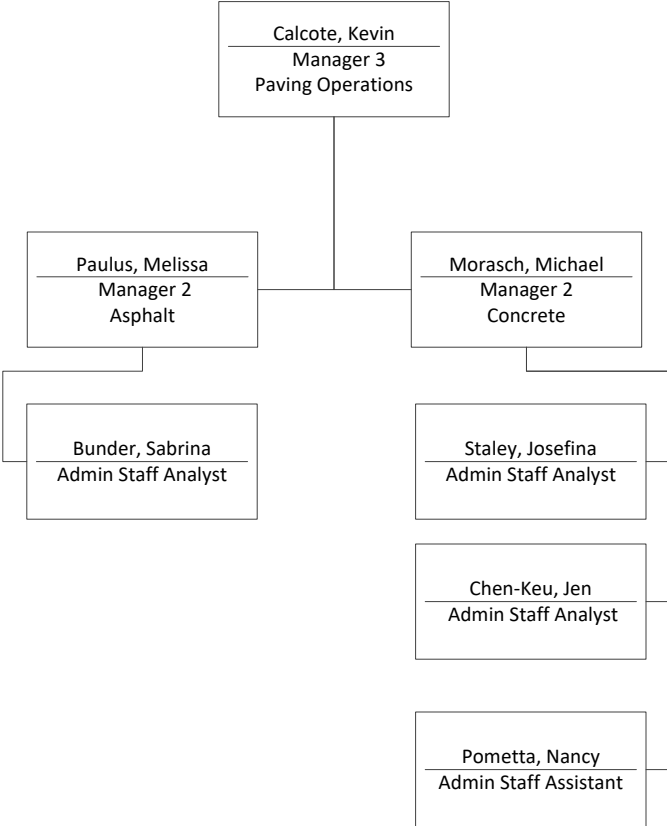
Calcote, Kevin
Manager 3
Paving Operations

Paulus, Melissa
Manager 2
Asphalt

Morasch, Michael
Manager 2
Concrete

Bunder, Sabrina
Admin Staff Analyst

Staley, Josefina
Admin Staff Analyst

Chen-Keu, Jen
Admin Staff Analyst

Pometta, Nancy
Admin Staff Assistant